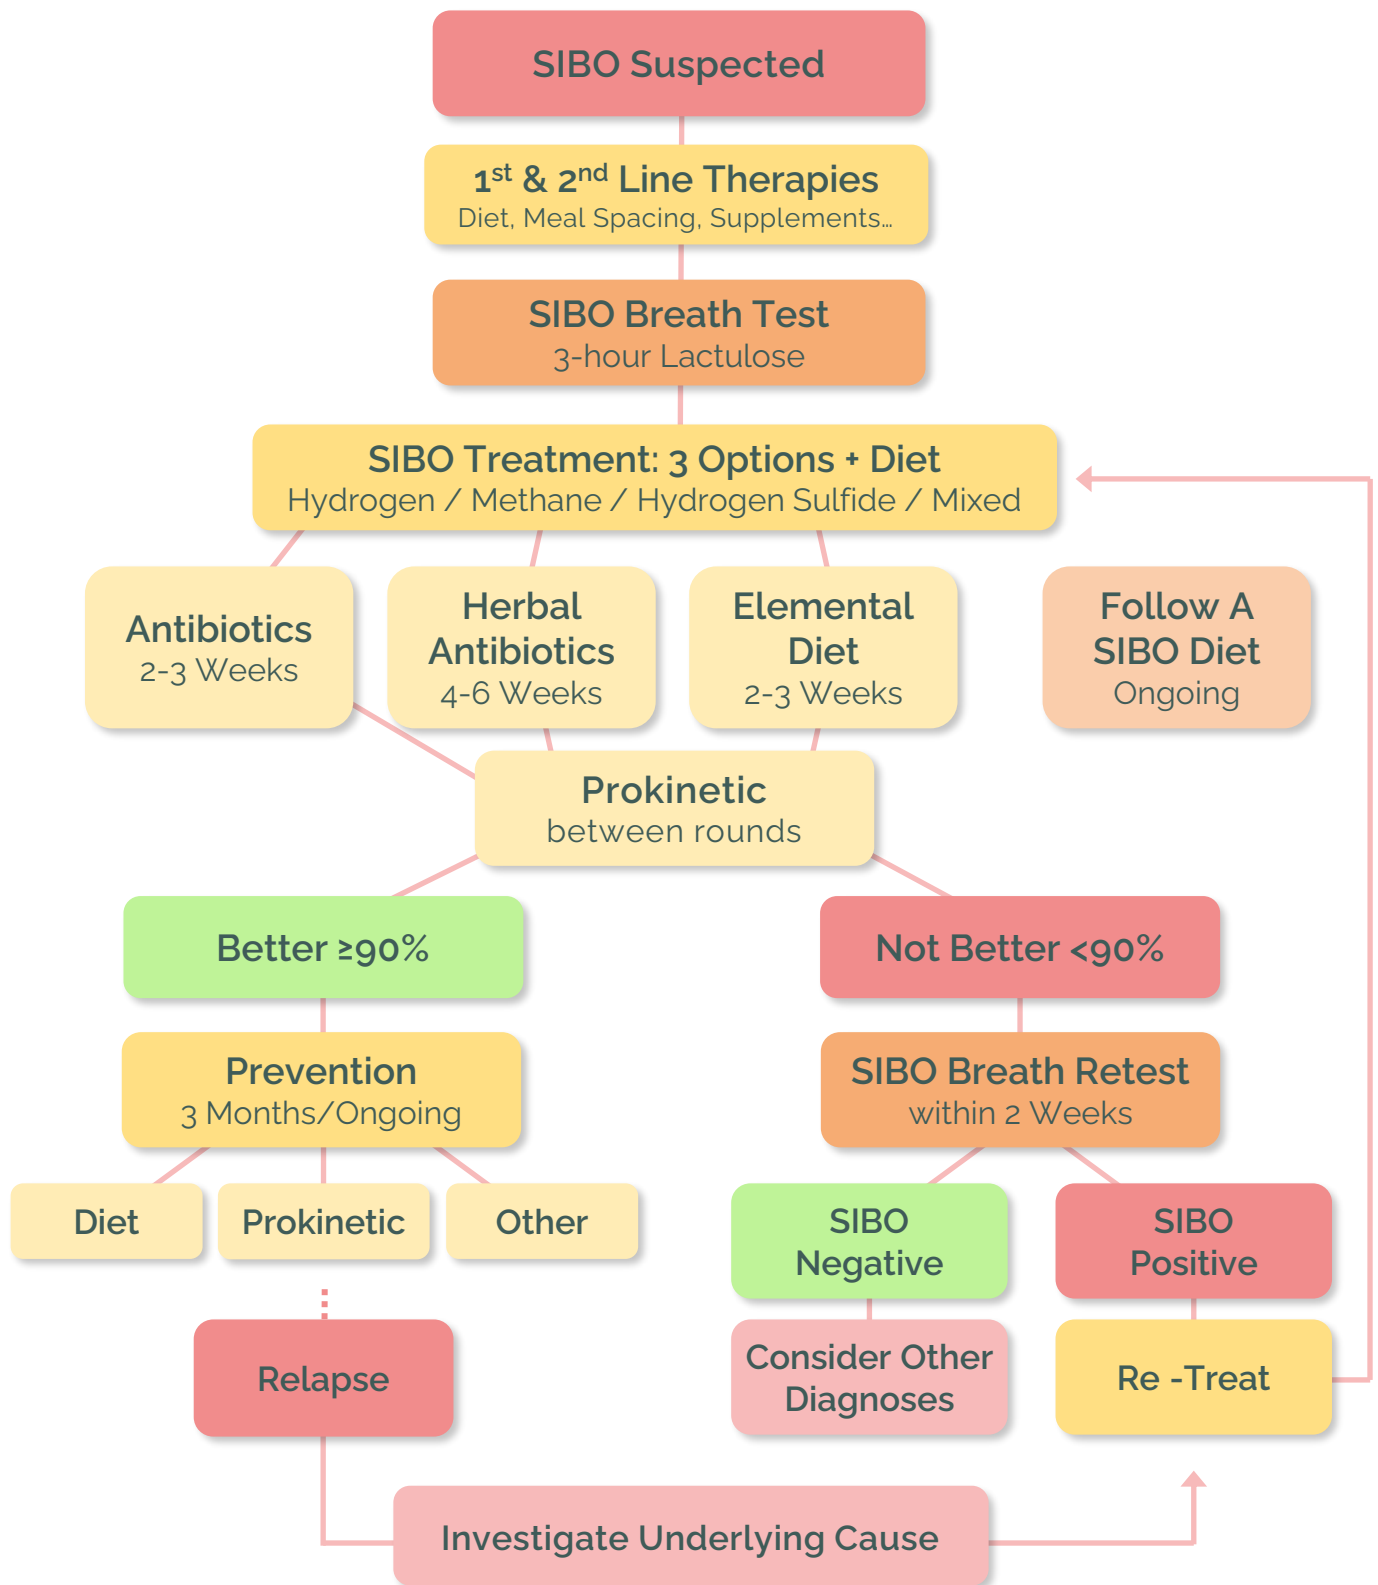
SIBO Suspected

$1^{st}$ & $2^{nd}$ Line Therapies
Diet, Meal Spacing, Supplements…

SIBO Breath Test
3-hour Lactulose

SIBO Treatment: 3 Options + Diet
Hydrogen / Methane / Hydrogen Sulfide / Mixed

Antibiotics
2-3 Weeks

Herbal Antibiotics
4-6 Weeks

Elemental Diet
2-3 Weeks

Follow A SIBO Diet
Ongoing

Prokinetic
between rounds

Better ≥90%

Not Better <90%

Prevention
3 Months/Ongoing

SIBO Breath Retest
within 2 Weeks

Diet

Prokinetic

Other

SIBO Negative

SIBO Positive

Relapse

Consider Other Diagnoses

Re -Treat

Investigate Underlying Cause